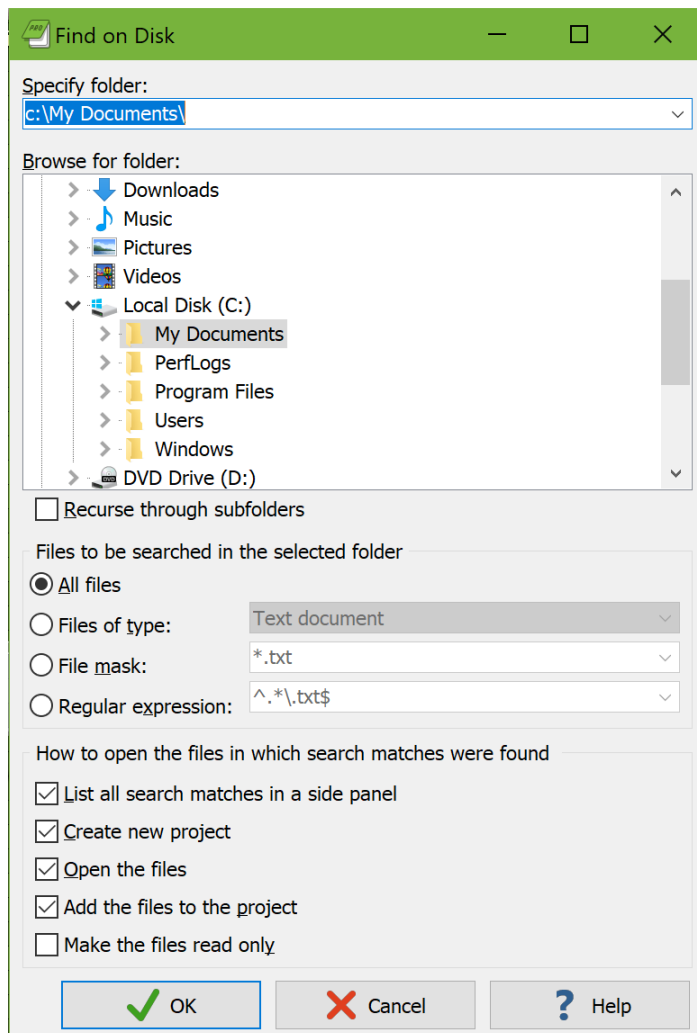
Find on Disk

Specify folder:
c:\My Documents\

Browse for folder:
Downloads
Music
Pictures
Videos
Local Disk (C:)
My Documents
PerfLogs
Program Files
Users
Windows
DVD Drive (D:)

Recurse through subfolders

Files to be searched in the selected folder
All files
Files of type: Text document
File mask: *.txt
Regular expression: ^.*\.txt$

How to open the files in which search matches were found
List all search matches in a side panel
Create new project
Open the files
Add the files to the project
Make the files read only

OK
Cancel
Help